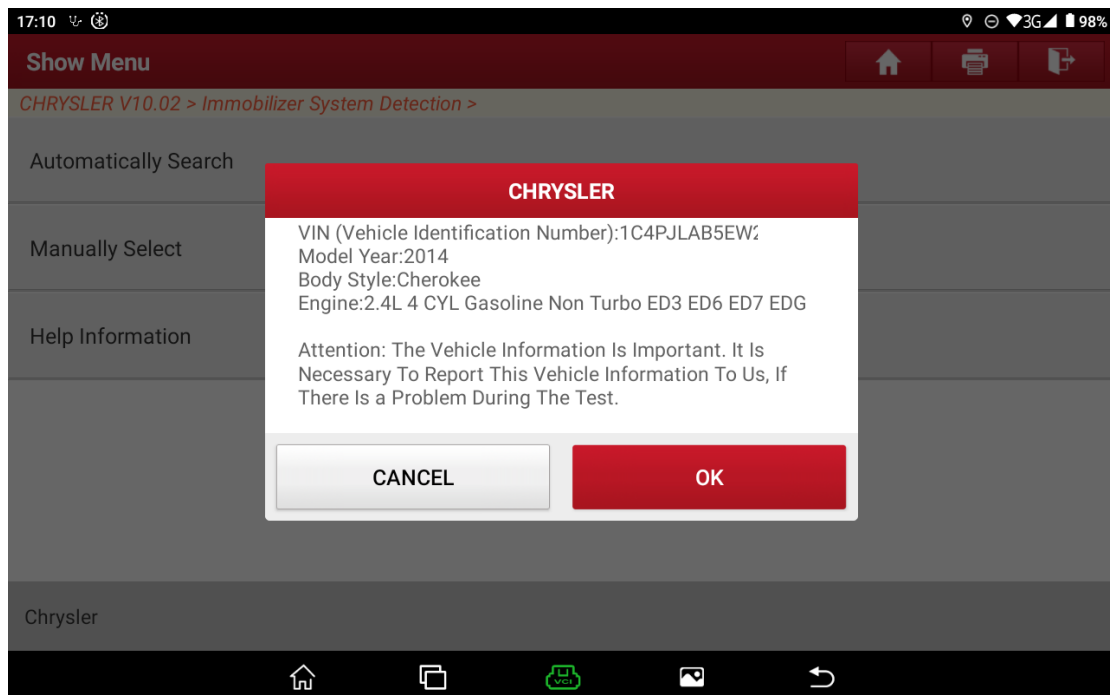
17:10

3G 98%

Show Menu

CHRYSLER V10.02 > Immobilizer System Detection >

Automatically Search

Manually Select

Help Information

CHRYSLER

VIN (Vehicle Identification Number):1C4PJLAB5EW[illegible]
Model Year:2014
Body Style:Cherokee
Engine:2.4L 4 CYL Gasoline Non Turbo ED3 ED6 ED7 EDG

Attention: The Vehicle Information Is Important. It Is Necessary To Report This Vehicle Information To Us, If There Is a Problem During The Test.

CANCEL

OK

Chrysler

VCI